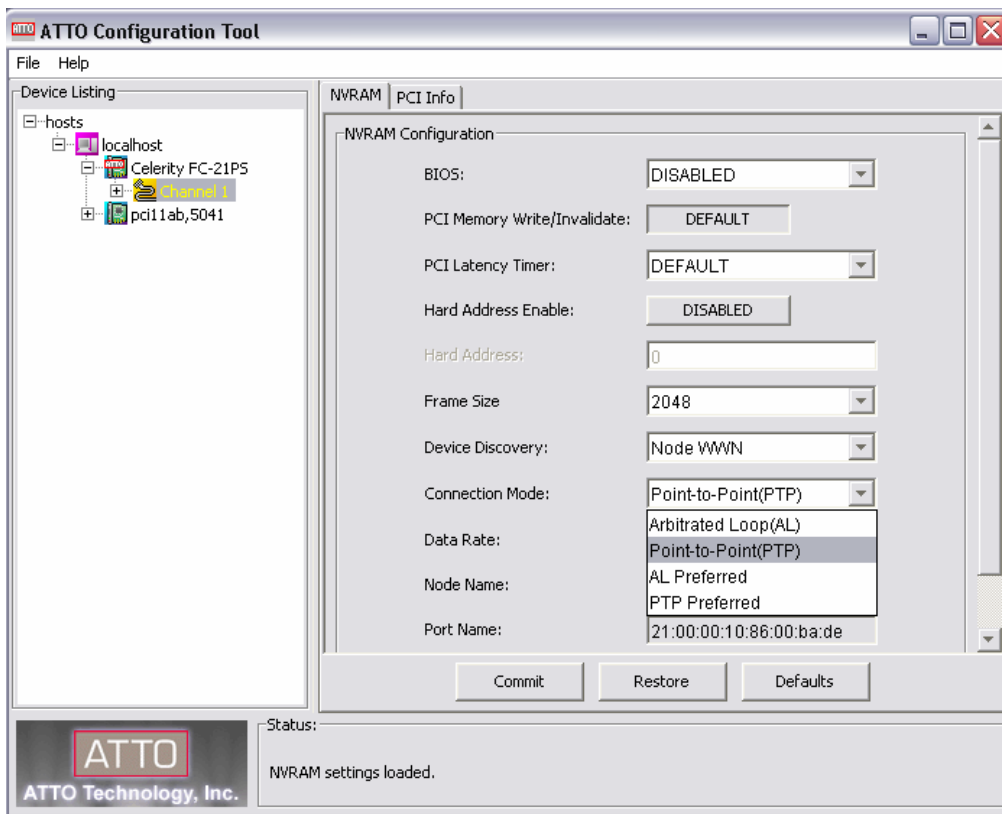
ATTO Configuration Tool

File Help

Device Listing

hosts
localhost
Celerity FC-21PS
Channel 1
pci11ab,5041

NVRAM | PCI Info

NVRAM Configuration

BIOS: DISABLED

PCI Memory Write/Invalidate: DEFAULT

PCI Latency Timer: DEFAULT

Hard Address Enable: DISABLED

Hard Address: 0

Frame Size 2048

Device Discovery: Node WWN

Connection Mode: Point-to-Point(PTP)

Arbitrated Loop(AL)
Point-to-Point(PTP)
AL Preferred
PTP Preferred

Data Rate:

Node Name:

Port Name: 21:00:00:10:86:00:ba:de

Commit Restore Defaults

Status:

NVRAM settings loaded.

ATTO
ATTO Technology, Inc.